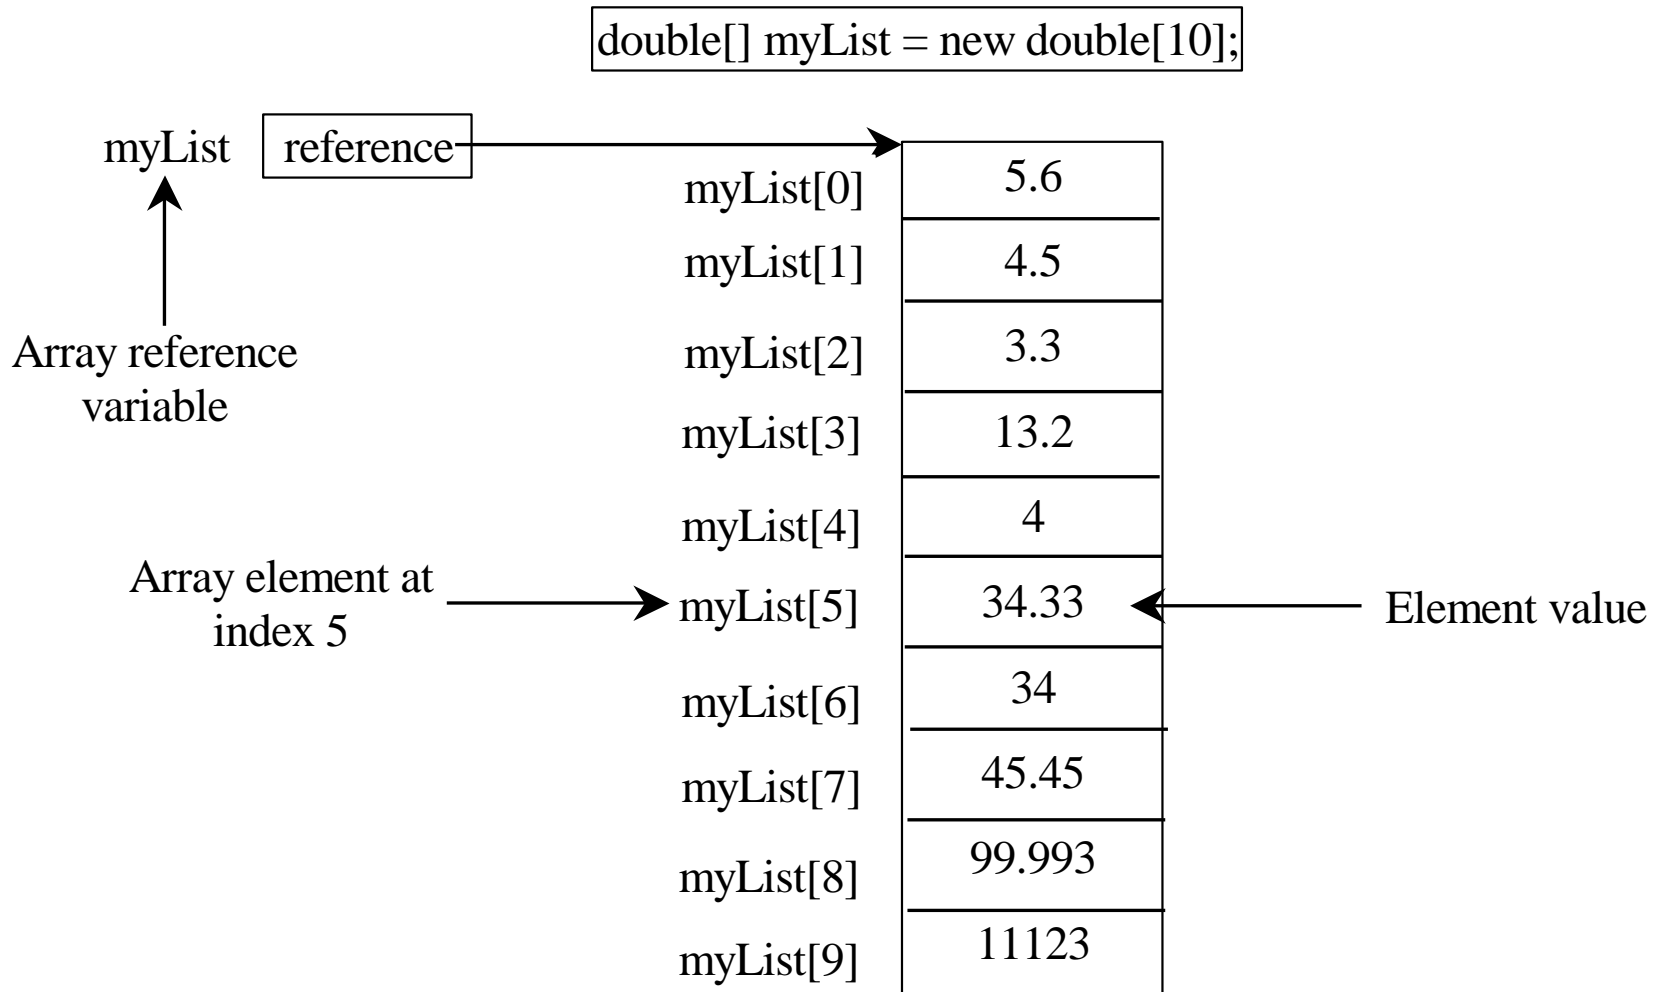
double[] myList = new double[10];

myList reference

Array reference variable

myList[0] 5.6
myList[1] 4.5
myList[2] 3.3
myList[3] 13.2
myList[4] 4
Array element at index 5
myList[5] 34.33
Element value
myList[6] 34
myList[7] 45.45
myList[8] 99.993
myList[9] 11123